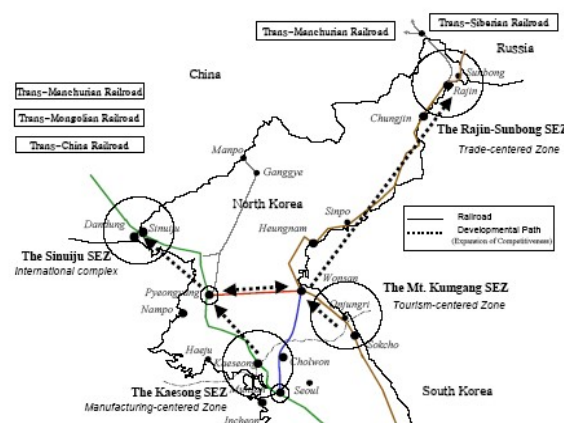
Trans-Manchurian Railroad
Trans-Siberian Railroad
Russia
China
Sunbong
Rajin
Trans-Manchurian Railroad
Trans-Mongolian Railroad
Trans-China Railroad
Chungjin
The Rajin-Sunbong SEZ
Trade-centered Zone
Manpo
Ganggye
North Korea
Sinpo
Heungnam
Railroad
Developmental Path
(Expansion of Competitiveness)
Dandong
Sinuiju
The Sinuiju SEZ
International complex
Wonsan
The Mt. Kumgang SEZ
Onjungri
Tourism-centered Zone
Pyeongyang
Nampo
Sokcho
Haeju
Kaeseong
Cholwon
The Kaesong SEZ
Manufacturing-centered Zone
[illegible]
Seoul
Incheon
South Korea